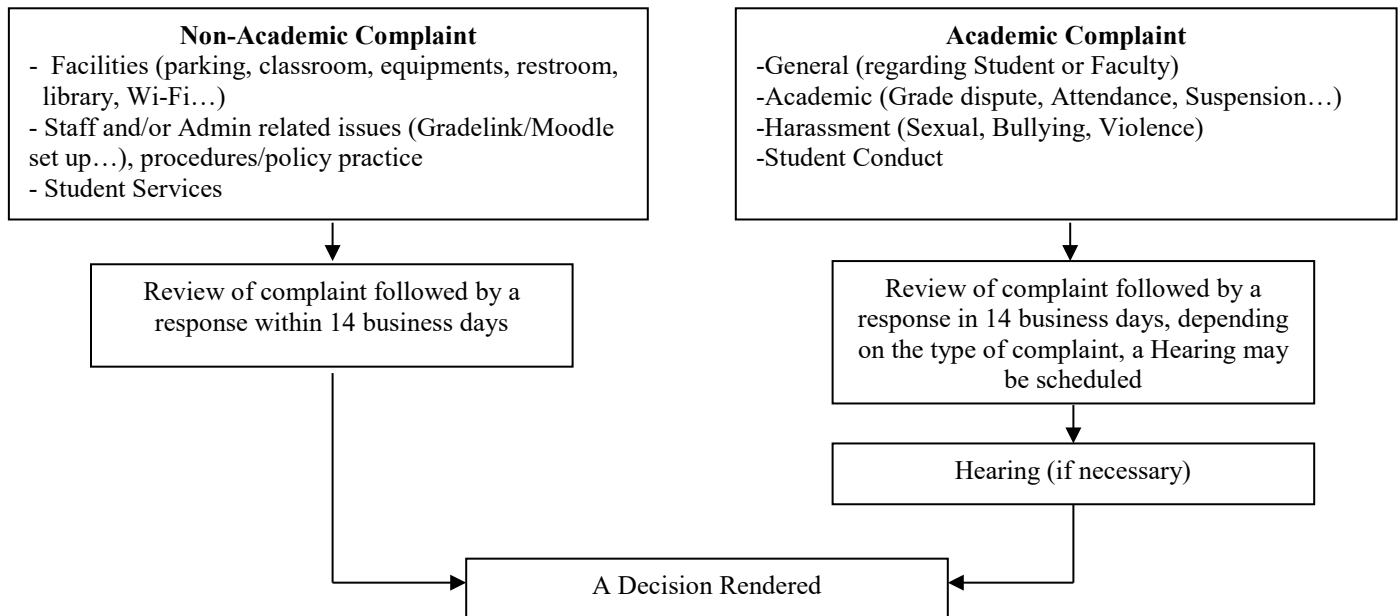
**Non-Academic Complaint**
- Facilities (parking, classroom, equipments, restroom, library, Wi-Fi…)
- Staff and/or Admin related issues (Gradelink/Moodle set up…), procedures/policy practice
- Student Services

**Academic Complaint**
-General (regarding Student or Faculty)
-Academic (Grade dispute, Attendance, Suspension…)
-Harassment (Sexual, Bullying, Violence)
-Student Conduct

Review of complaint followed by a response within 14 business days

Review of complaint followed by a response in 14 business days, depending on the type of complaint, a Hearing may be scheduled

Hearing (if necessary)

A Decision Rendered